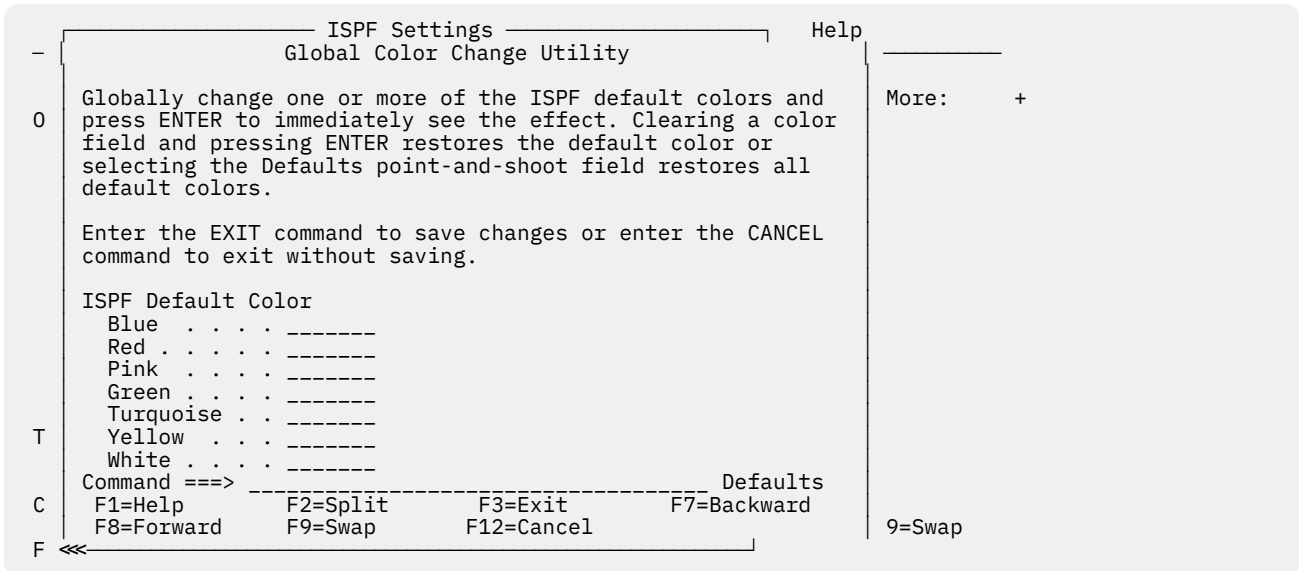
ISPF Settings
Help
Global Color Change Utility

O
T
C
F

More: +

Globally change one or more of the ISPF default colors and press ENTER to immediately see the effect. Clearing a color field and pressing ENTER restores the default color or selecting the Defaults point-and-shoot field restores all default colors.

Enter the EXIT command to save changes or enter the CANCEL command to exit without saving.

ISPF Default Color
Blue . . . . _______
Red . . . . . _______
Pink . . . . _______
Green . . . . _______
Turquoise . . _______
Yellow . . . _______
White . . . . _______
Command ===> __________________________________ Defaults
F1=Help F2=Split F3=Exit F7=Backward
F8=Forward F9=Swap F12=Cancel

9=Swap